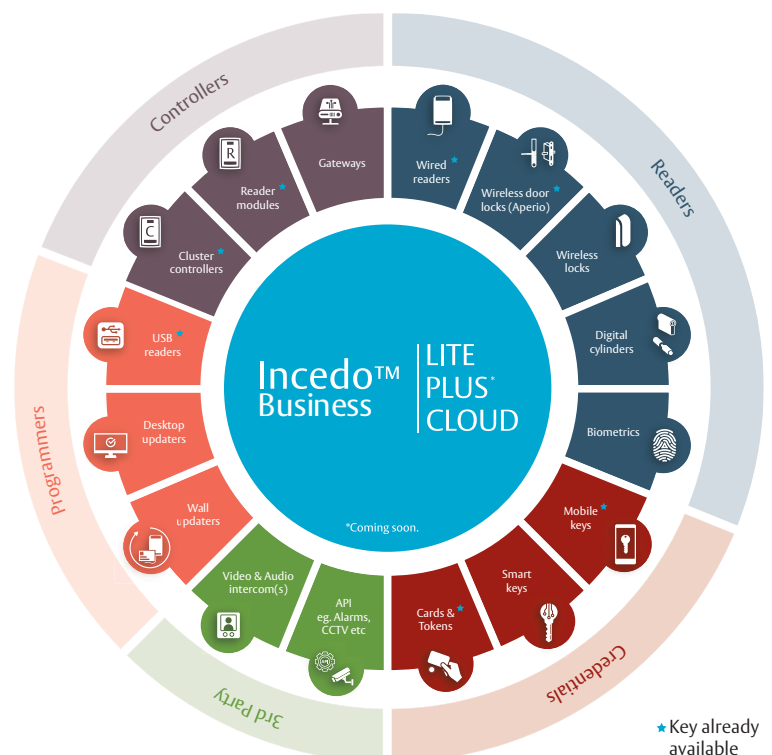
Controllers

Gateways

Reader modules ★

Cluster controllers ★

Readers

Wired readers ★

Wireless door locks (Aperio) ★

Wireless locks

Digital cylinders

Biometrics

programmers

USB readers ★

Desktop updaters

Wall updaters

Incedo™ Business

LITE
PLUS*
CLOUD

*Coming soon.

Credentials

Mobile keys ★

Smart keys

Cards & Tokens ★

3rd Party

Video & Audio intercom(s)

API eg. Alarms, CCTV etc

★ Key already available